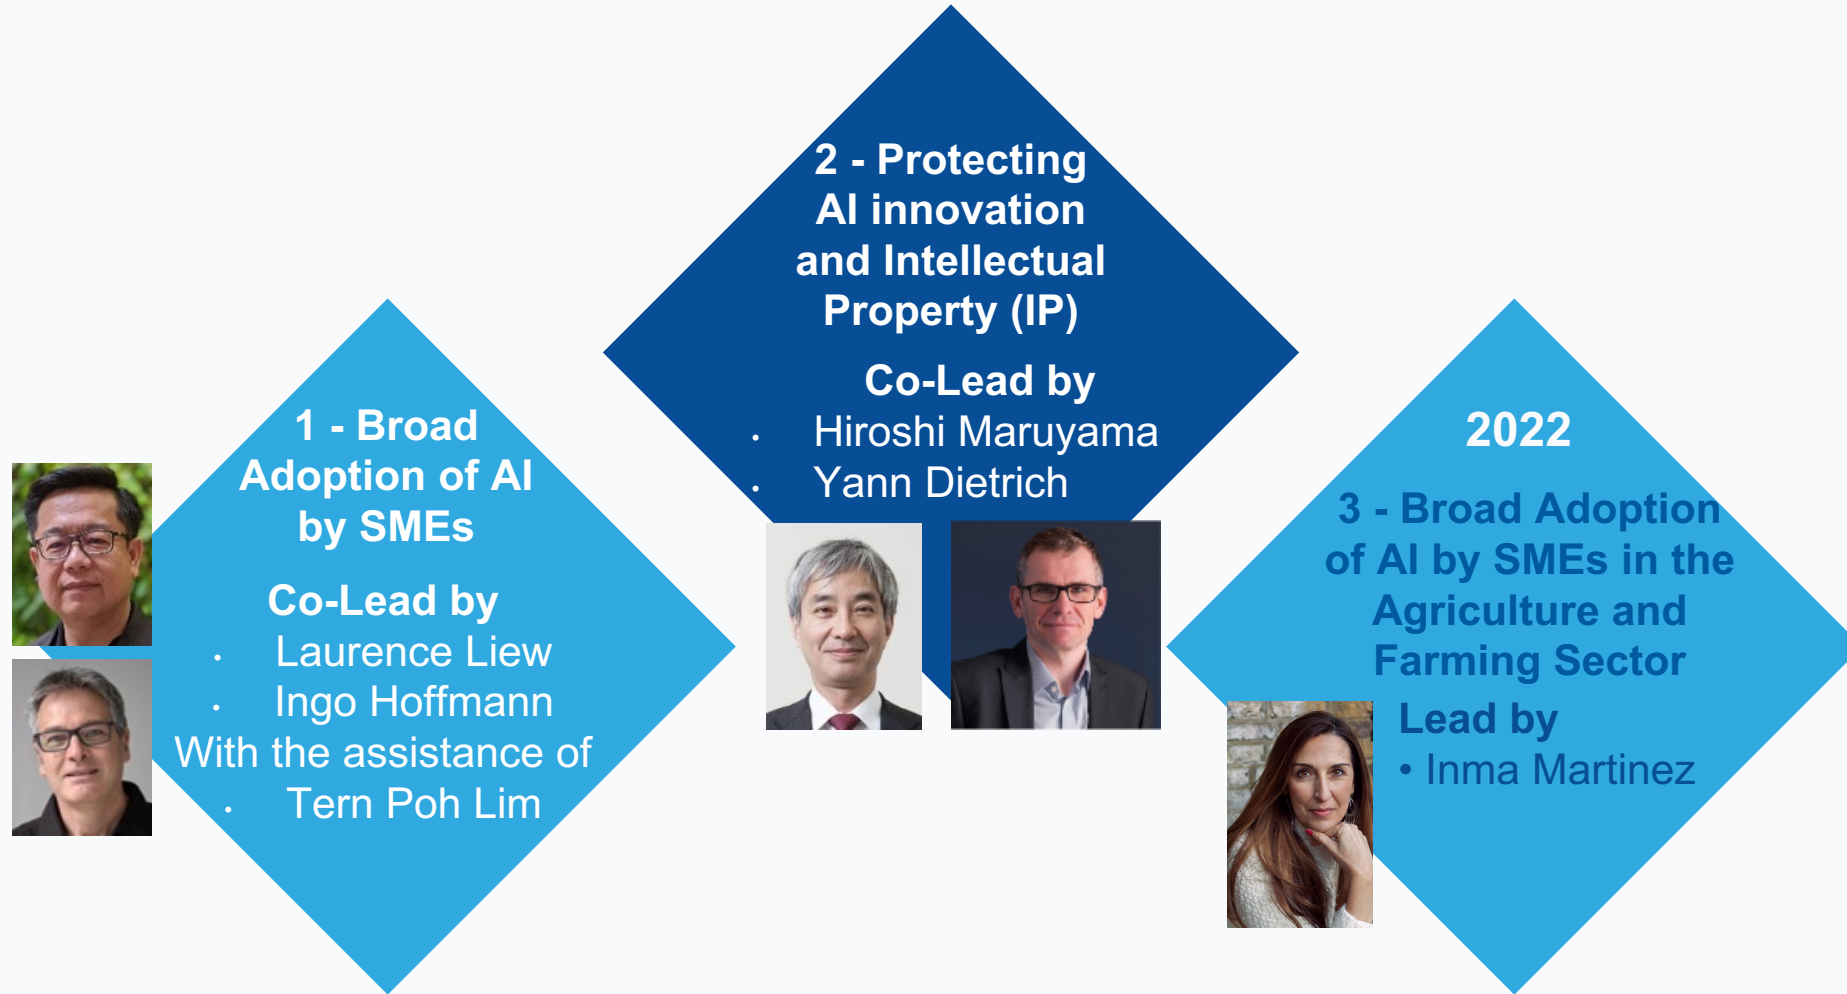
2 - Protecting AI innovation and Intellectual Property (IP)

Co-Lead by
• Hiroshi Maruyama
• Yann Dietrich

1 - Broad Adoption of AI by SMEs

Co-Lead by
• Laurence Liew
• Ingo Hoffmann
With the assistance of
• Tern Poh Lim

2022

3 - Broad Adoption of AI by SMEs in the Agriculture and Farming Sector

Lead by
• Inma Martinez